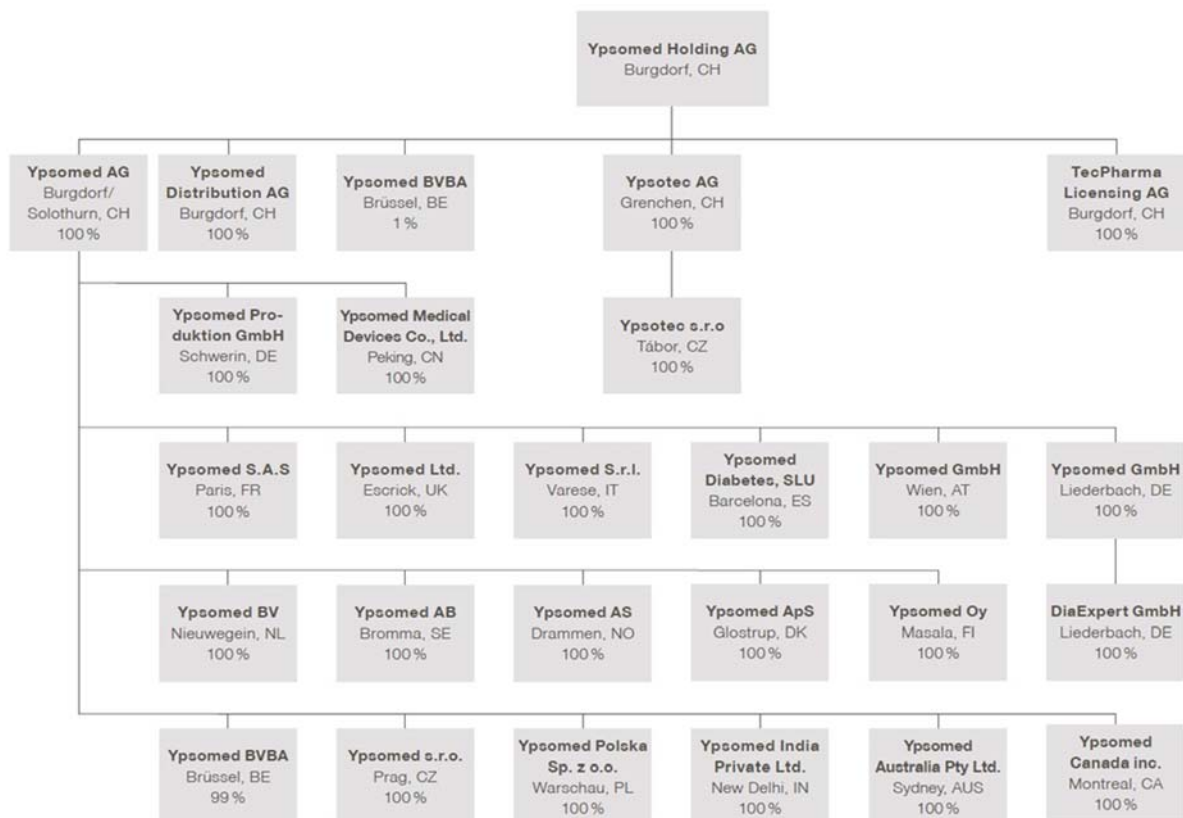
**Ypsomed Holding AG**
Burgdorf, CH

**Ypsomed AG**
Burgdorf/ Solothurn, CH
100 %

**Ypsomed Distribution AG**
Burgdorf, CH
100 %

**Ypsomed BVBA**
Brüssel, BE
1 %

**Ypsotec AG**
Grenchen, CH
100 %

**TecPharma Licensing AG**
Burgdorf, CH
100 %

**Ypsomed Produktion GmbH**
Schwerin, DE
100 %

**Ypsomed Medical Devices Co., Ltd.**
Peking, CN
100 %

**Ypsotec s.r.o**
Tábor, CZ
100 %

**Ypsomed S.A.S**
Paris, FR
100 %

**Ypsomed Ltd.**
Escrick, UK
100 %

**Ypsomed S.r.l.**
Varese, IT
100 %

**Ypsomed Diabetes, SLU**
Barcelona, ES
100 %

**Ypsomed GmbH**
Wien, AT
100 %

**Ypsomed GmbH**
Liederbach, DE
100 %

**Ypsomed BV**
Nieuwegein, NL
100 %

**Ypsomed AB**
Bromma, SE
100 %

**Ypsomed AS**
Drammen, NO
100 %

**Ypsomed ApS**
Glostrup, DK
100 %

**Ypsomed Oy**
Masala, FI
100 %

**DiaExpert GmbH**
Liederbach, DE
100 %

**Ypsomed BVBA**
Brüssel, BE
99 %

**Ypsomed s.r.o.**
Prag, CZ
100 %

**Ypsomed Polska Sp. z o.o.**
Warschau, PL
100 %

**Ypsomed India Private Ltd.**
New Delhi, IN
100 %

**Ypsomed Australia Pty Ltd.**
Sydney, AUS
100 %

**Ypsomed Canada inc.**
Montreal, CA
100 %